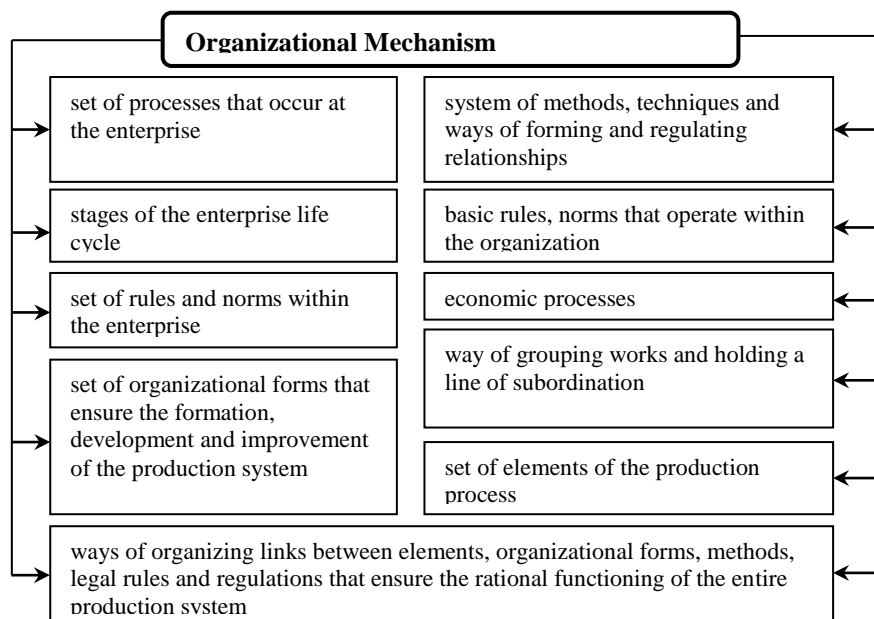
Organizational Mechanism

set of processes that occur at the enterprise

stages of the enterprise life cycle

set of rules and norms within the enterprise

set of organizational forms that ensure the formation, development and improvement of the production system

system of methods, techniques and ways of forming and regulating relationships

basic rules, norms that operate within the organization

economic processes

way of grouping works and holding a line of subordination

set of elements of the production process

ways of organizing links between elements, organizational forms, methods, legal rules and regulations that ensure the rational functioning of the entire production system